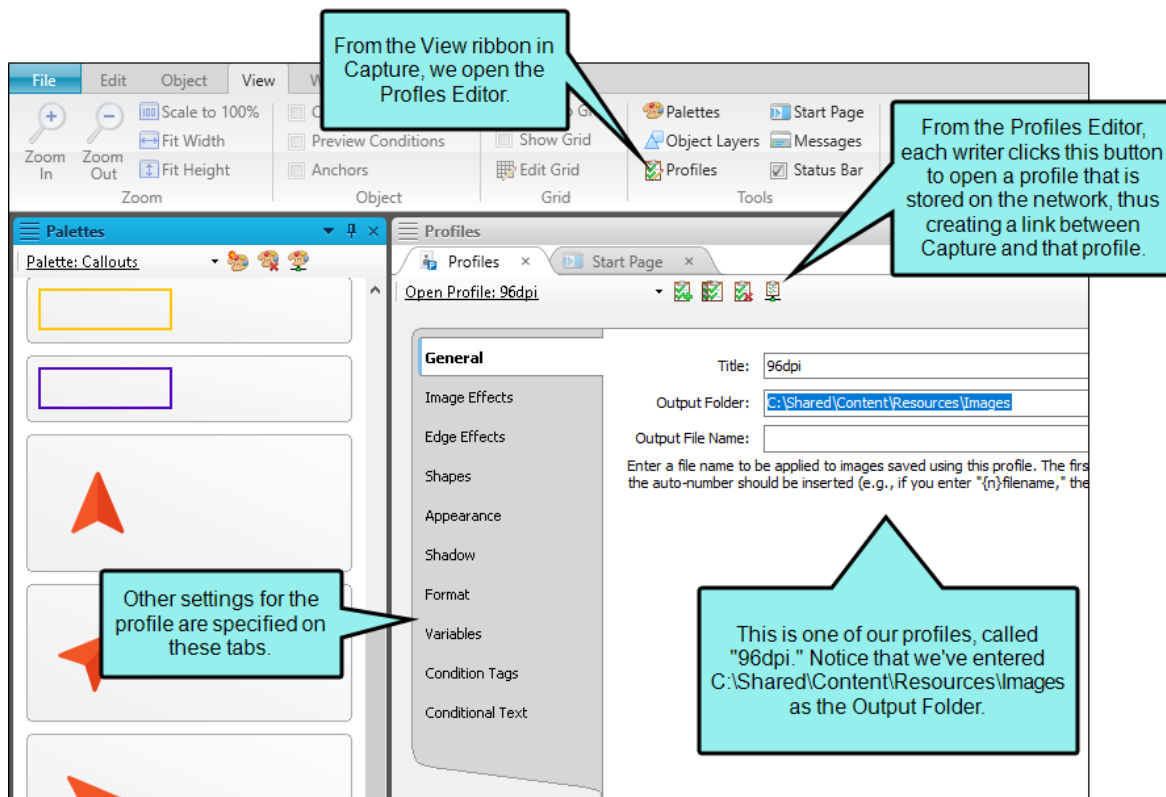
From the View ribbon in Capture, we open the Profles Editor.

File Edit Object View W

Zoom In Zoom Out Scale to 100% Fit Width Fit Height Zoom

Preview Conditions Anchors Object

Show Grid Edit Grid Grid

Palettes Object Layers Profiles Start Page Messages Status Bar Tools

From the Profiles Editor, each writer clicks this button to open a profile that is stored on the network, thus creating a link between Capture and that profile.

Palettes

Palette: Callouts

Profiles

Profiles × Start Page ×

Open Profile: 96dpi

General

Image Effects

Edge Effects

Shapes

Appearance

Shadow

Format

Variables

Condition Tags

Conditional Text

Title: 96dpi

Output Folder: C:\Shared\Content\Resources\Images

Output File Name:

Enter a file name to be applied to images saved using this profile. The firs the auto-number should be inserted (e.g., if you enter "{n}filename," the

Other settings for the profile are specified on these tabs.

This is one of our profiles, called "96dpi." Notice that we've entered C:\Shared\Content\Resources\Images as the Output Folder.